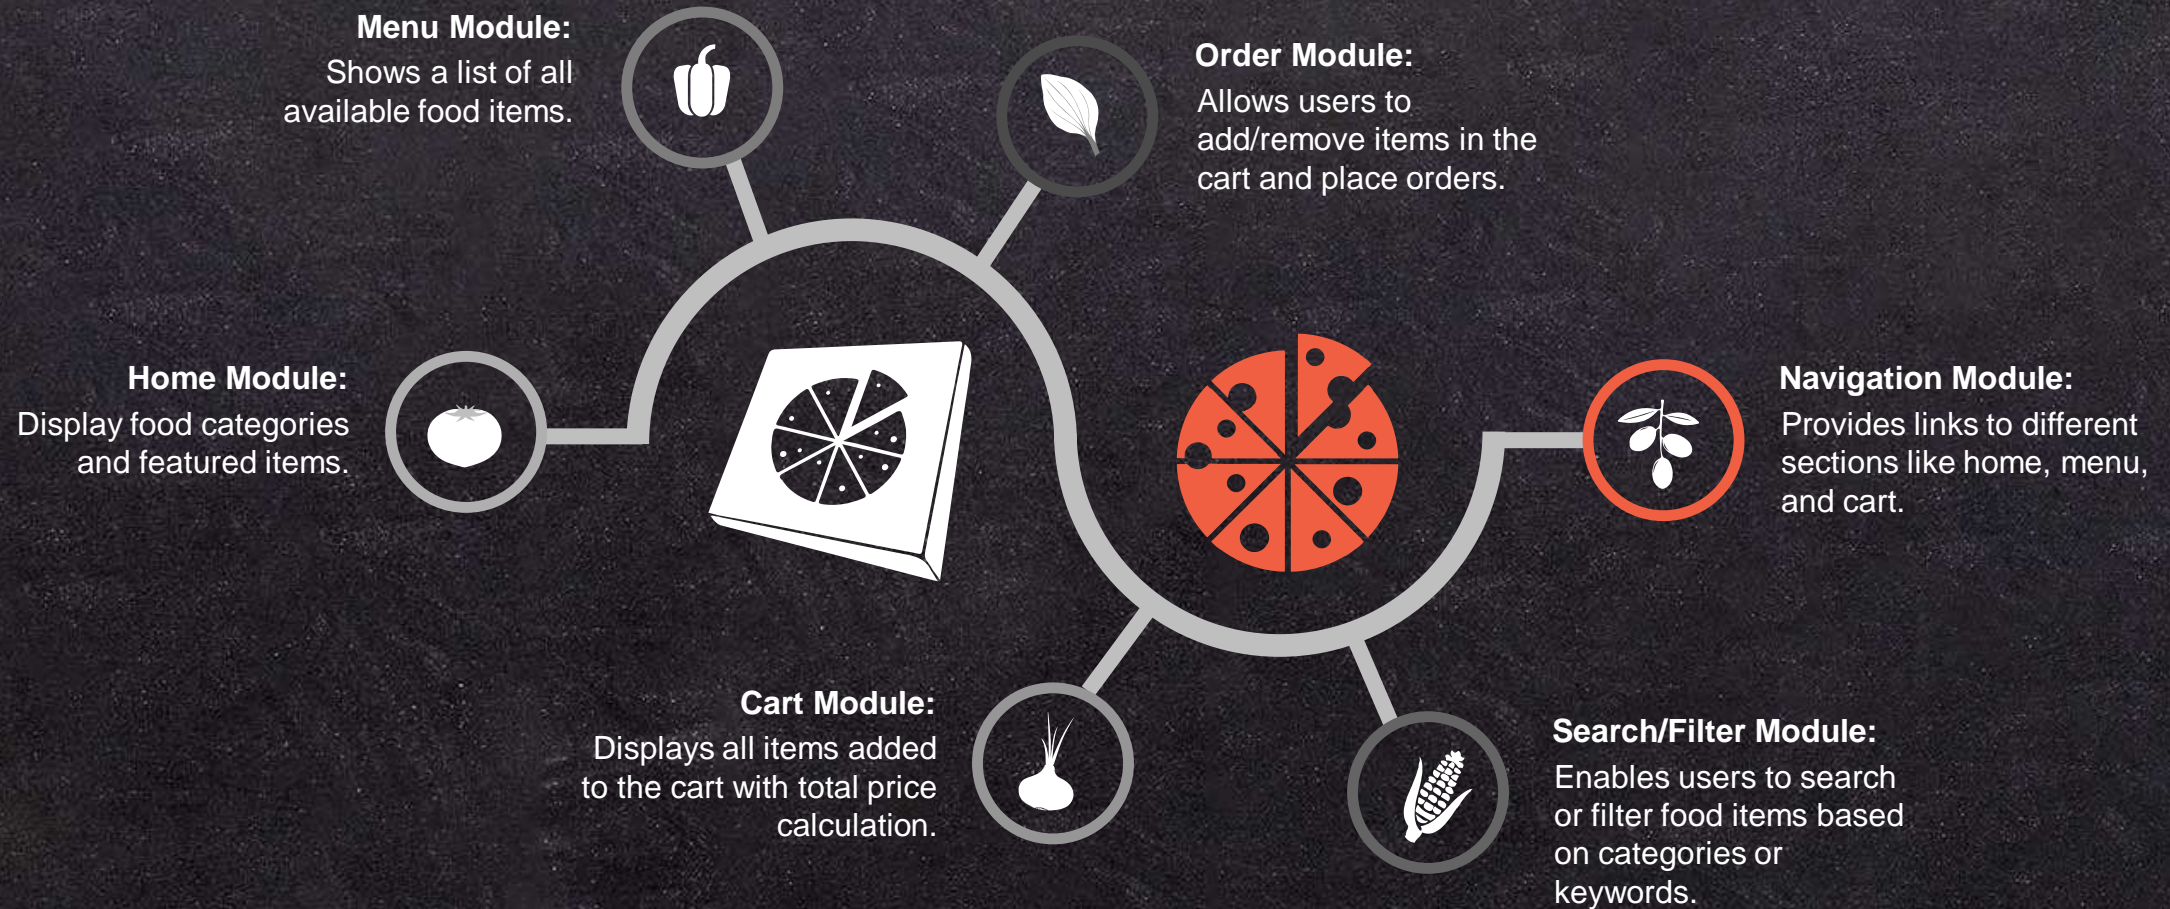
Menu Module:
Shows a list of all available food items.

Order Module:
Allows users to add/remove items in the cart and place orders.

Home Module:
Display food categories and featured items.

Navigation Module:
Provides links to different sections like home, menu, and cart.

Cart Module:
Displays all items added to the cart with total price calculation.

Search/Filter Module:
Enables users to search or filter food items based on categories or keywords.